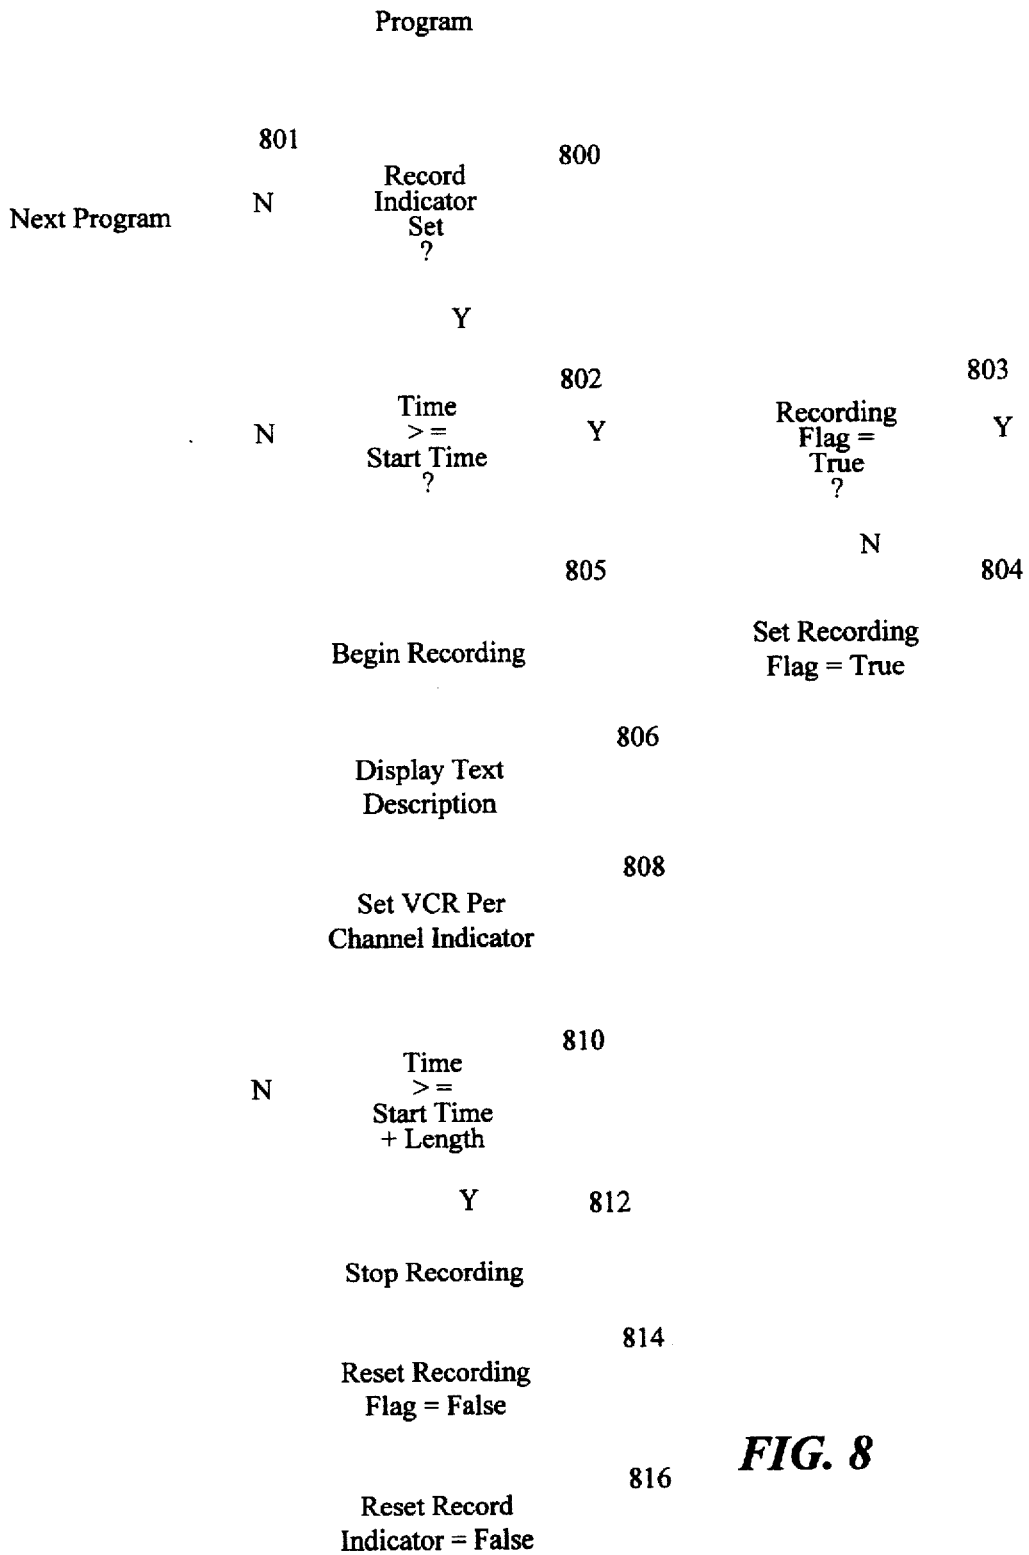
Program

801

800

Next Program

N

Record Indicator Set ?

Y

802

803

N

Time > = Start Time ?

Y

Recording Flag = True ?

Y

N

805

804

Begin Recording

Set Recording Flag = True

806

Display Text Description

808

Set VCR Per Channel Indicator

810

N

Time > = Start Time + Length

Y

812

Stop Recording

814

Reset Recording Flag = False

816

FIG. 8

Reset Record Indicator = False